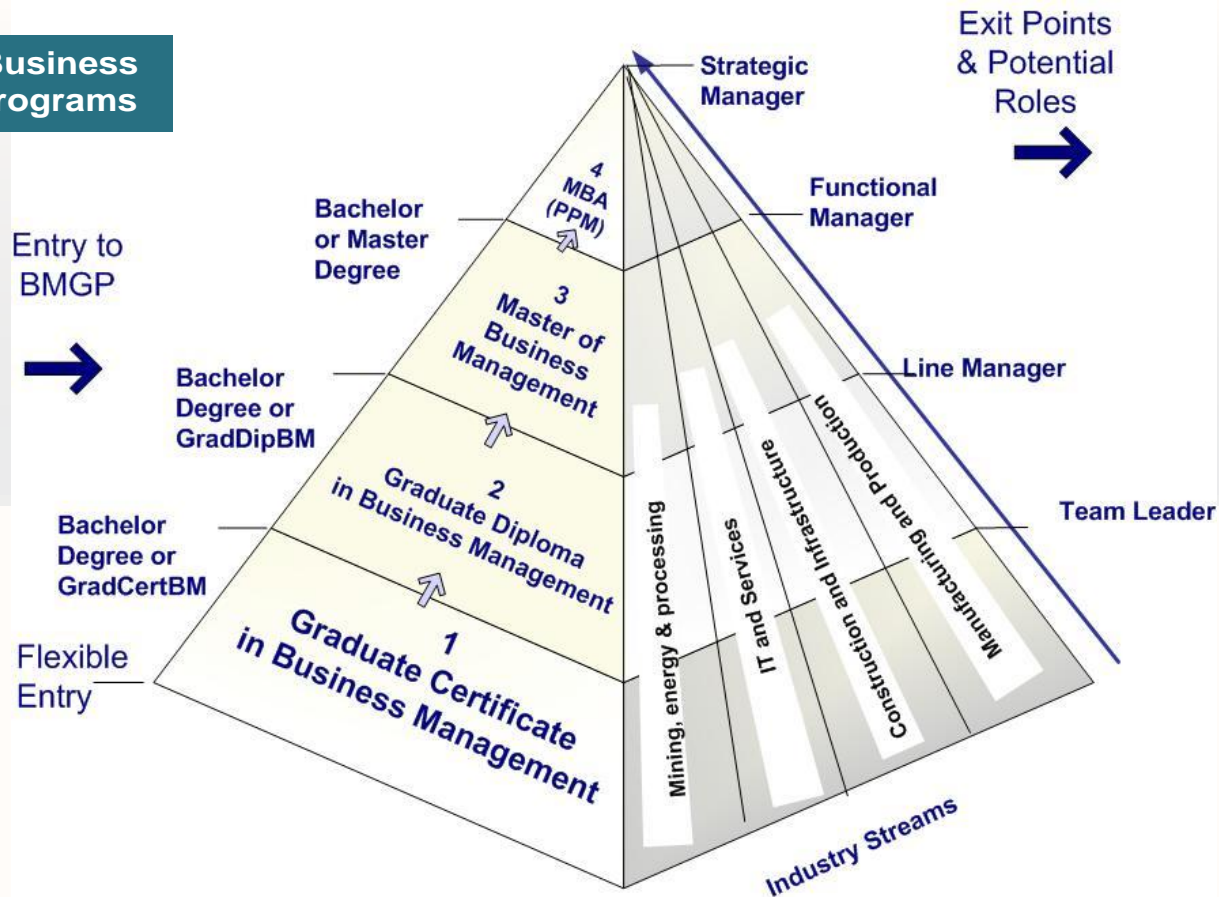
usiness
rograms

Entry to BMGP

Bachelor or Master Degree

Bachelor Degree or GradDipBM

Bachelor Degree or GradCertBM

Flexible Entry

4
MBA
(PPM)

3
Master of Business Management

2
Graduate Diploma in Business Management

1
Graduate Certificate in Business Management

Strategic Manager

Exit Points & Potential Roles

Functional Manager

Line Manager

Team Leader

Mining, energy & processing

IT and Services

Construction and Infrastructure

Manufacturing and Production

Industry Streams